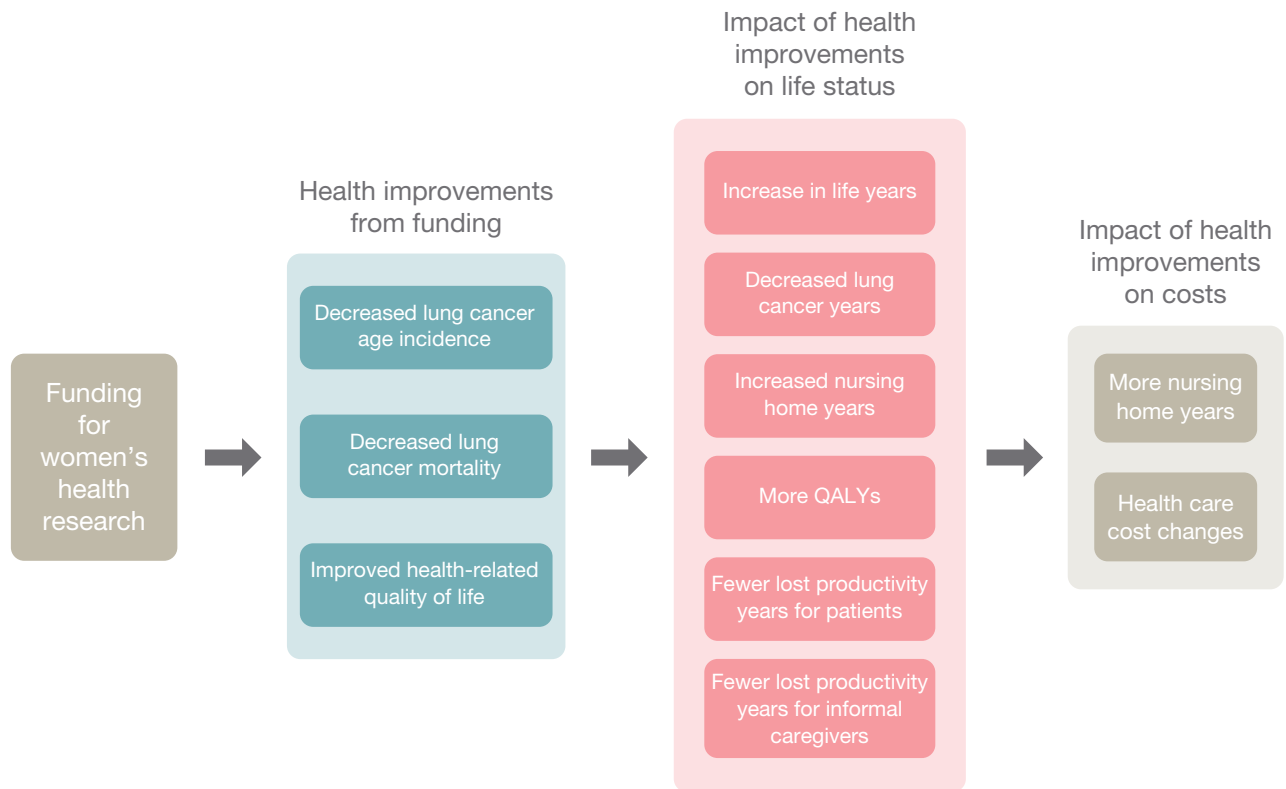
Funding for women's health research

Health improvements from funding

Decreased lung cancer age incidence

Decreased lung cancer mortality

Improved health-related quality of life

Impact of health improvements on life status

Increase in life years

Decreased lung cancer years

Increased nursing home years

More QALYs

Fewer lost productivity years for patients

Fewer lost productivity years for informal caregivers

Impact of health improvements on costs

More nursing home years

Health care cost changes